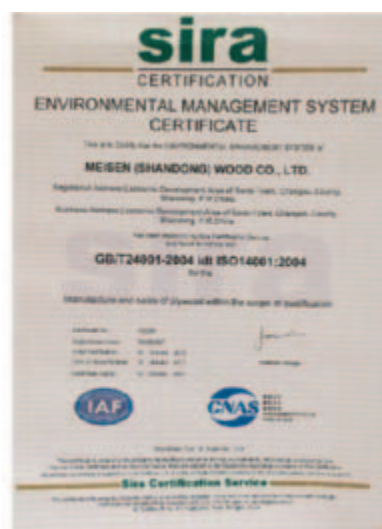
sira
CERTIFICATION

ENVIRONMENTAL MANAGEMENT SYSTEM CERTIFICATE

This is to certify that the ENVIRONMENTAL MANAGEMENT SYSTEM of

MEISEN (SHANDONG) WOOD CO., LTD.

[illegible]

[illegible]

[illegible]

GB/T24001-2004 idt ISO14001:2004

for the

Manufacture and sales of plywood within the scope of qualification

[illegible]

IAF

CNAS

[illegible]

Sira Certification Service

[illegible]